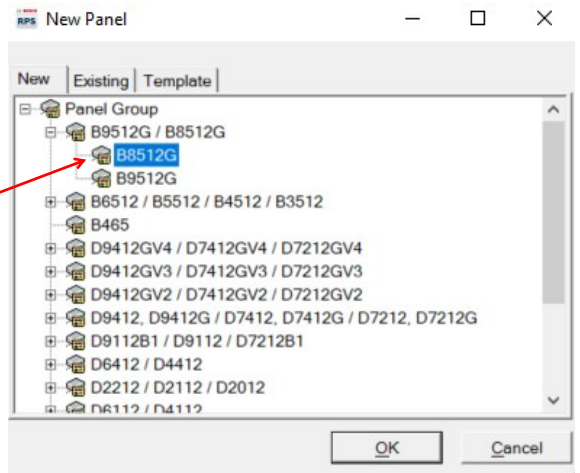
RPS New Panel

New | Existing | Template

Panel Group
B9512G / B8512G
B8512G
B9512G
B6512 / B5512 / B4512 / B3512
B465
D9412GV4 / D7412GV4 / D7212GV4
D9412GV3 / D7412GV3 / D7212GV3
D9412GV2 / D7412GV2 / D7212GV2
D9412, D9412G / D7412, D7412G / D7212, D7212G
D9112B1 / D9112 / D7212B1
D6412 / D4412
D2212 / D2112 / D2012
D6112 / D4112

OK
Cancel